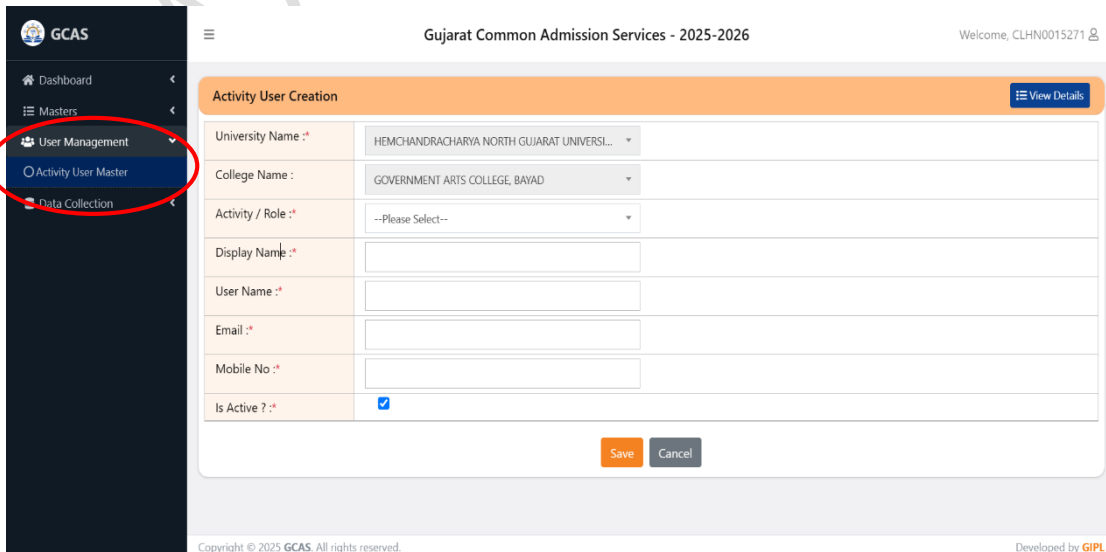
GCAS

Dashboard

Masters

User Management

Activity User Master

Data Collection

Gujarat Common Admission Services - 2025-2026

Welcome, CLHN0015271

Activity User Creation

View Details

| | |
|---|---|
| University Name :* | HEMCHANDRACHARYA NORTH GUJARAT UNIVERSI... |
| College Name : | GOVERNMENT ARTS COLLEGE, BAYAD |
| Activity / Role :* | --Please Select-- |
| Display Name :* | |
| User Name :* | |
| Email :* | |
| Mobile No :* | |
| Is Active ? :* | |

Save Cancel

Copyright © 2025 GCAS. All rights reserved.

Developed by GIPL